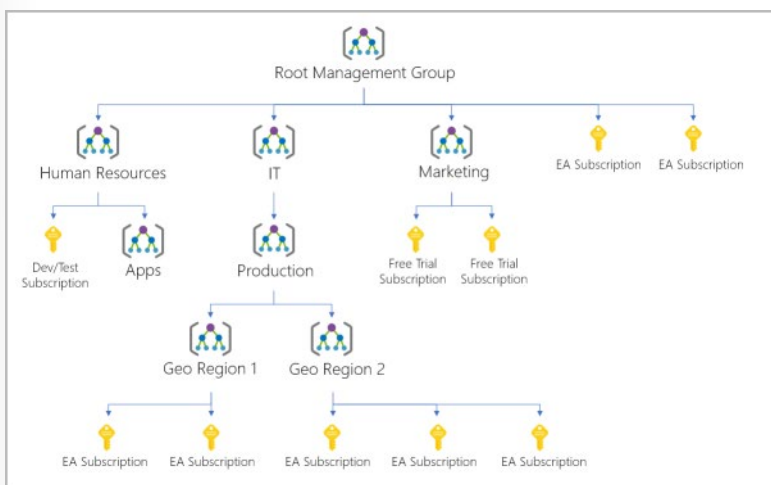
Root Management Group

Human Resources

IT

Marketing

EA Subscription

EA Subscription

Dev/Test Subscription

Apps

Production

Free Trial Subscription

Free Trial Subscription

Geo Region 1

Geo Region 2

EA Subscription

EA Subscription

EA Subscription

EA Subscription

EA Subscription